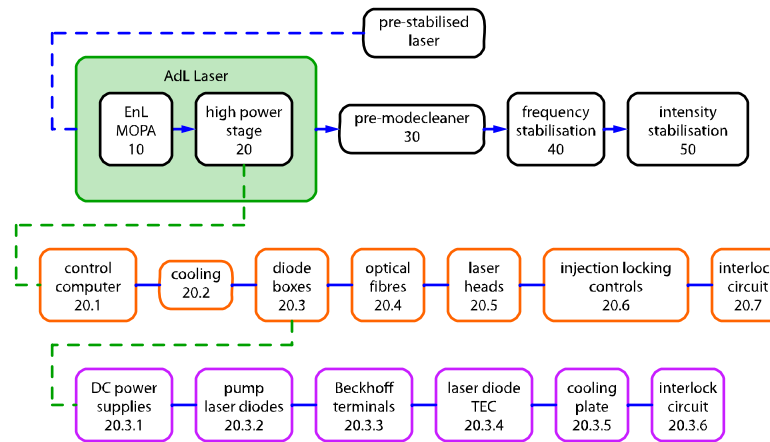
pre-stabilised laser

AdL Laser

EnL MOPA 10

high power stage 20

pre-modecleaner 30

frequency stabilisation 40

intensity stabilisation 50

control computer 20.1

cooling 20.2

diode boxes 20.3

optical fibres 20.4

laser heads 20.5

injection locking controls 20.6

interloc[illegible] circuit 20.7

DC power supplies 20.3.1

pump laser diodes 20.3.2

Beckhoff terminals 20.3.3

laser diode TEC 20.3.4

cooling plate 20.3.5

interlock circuit 20.3.6